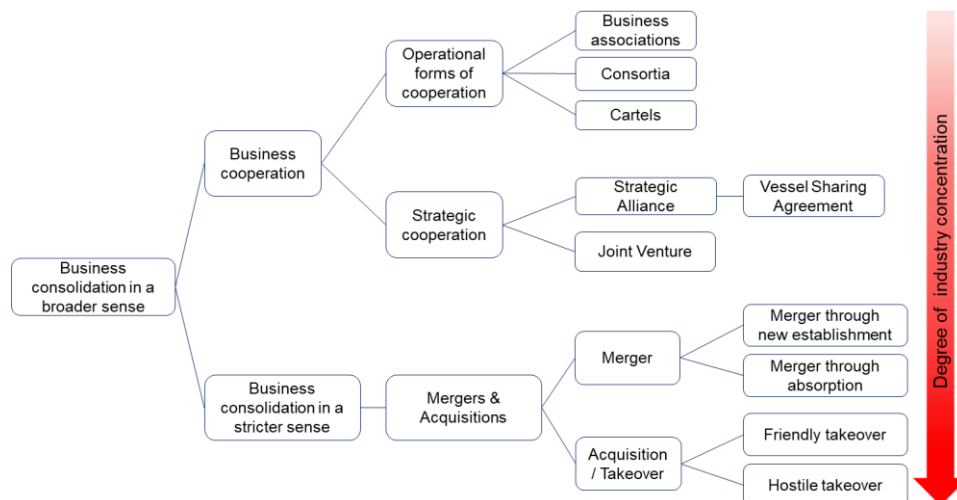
Business consolidation in a broader sense

Business cooperation

Operational forms of cooperation

Business associations

Consortia

Cartels

Strategic cooperation

Strategic Alliance

Vessel Sharing Agreement

Joint Venture

Business consolidation in a stricter sense

Mergers & Acquisitions

Merger

Merger through new establishment

Merger through absorption

Acquisition / Takeover

Friendly takeover

Hostile takeover

Degree of industry concentration